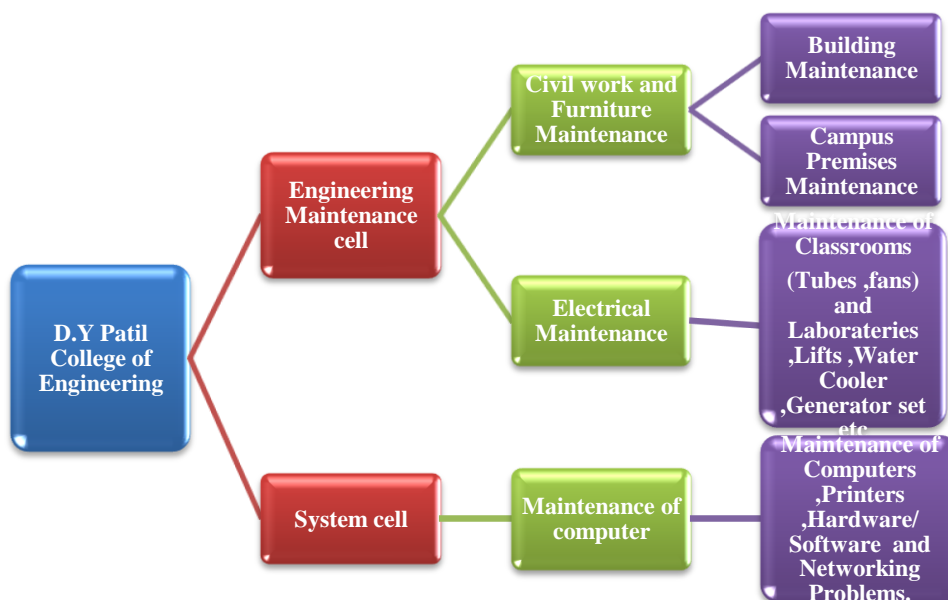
D.Y Patil College of Engineering

Engineering Maintenance cell

Civil work and Furniture Maintenance

Building Maintenance

Campus Premises Maintenance

Electrical Maintenance

Maintenance of Classrooms

(Tubes ,fans) and Laborateries ,Lifts ,Water Cooler ,Generator set etc

System cell

Maintenance of computer

Maintenance of Computers ,Printers ,Hardware/ Software and Networking Problems.